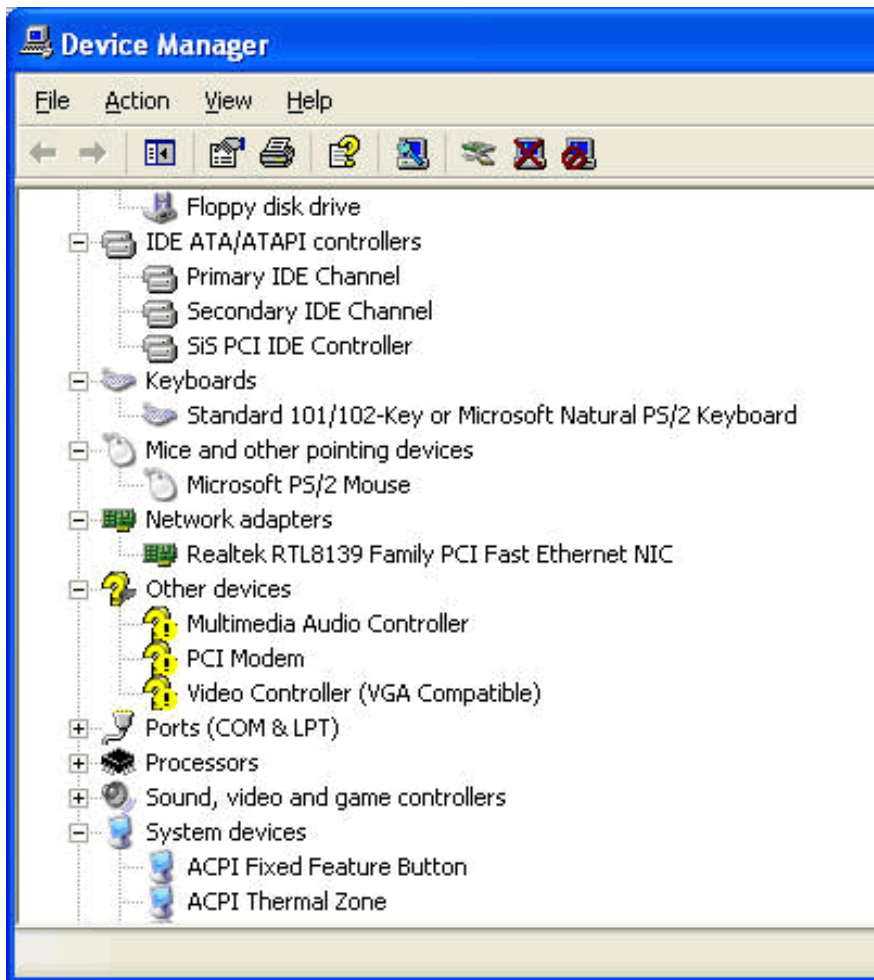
Device Manager

File Action View Help

Floppy disk drive
IDE ATA/ATAPI controllers
Primary IDE Channel
Secondary IDE Channel
SiS PCI IDE Controller
Keyboards
Standard 101/102-Key or Microsoft Natural PS/2 Keyboard
Mice and other pointing devices
Microsoft PS/2 Mouse
Network adapters
Realtek RTL8139 Family PCI Fast Ethernet NIC
Other devices
Multimedia Audio Controller
PCI Modem
Video Controller (VGA Compatible)
Ports (COM & LPT)
Processors
Sound, video and game controllers
System devices
ACPI Fixed Feature Button
ACPI Thermal Zone